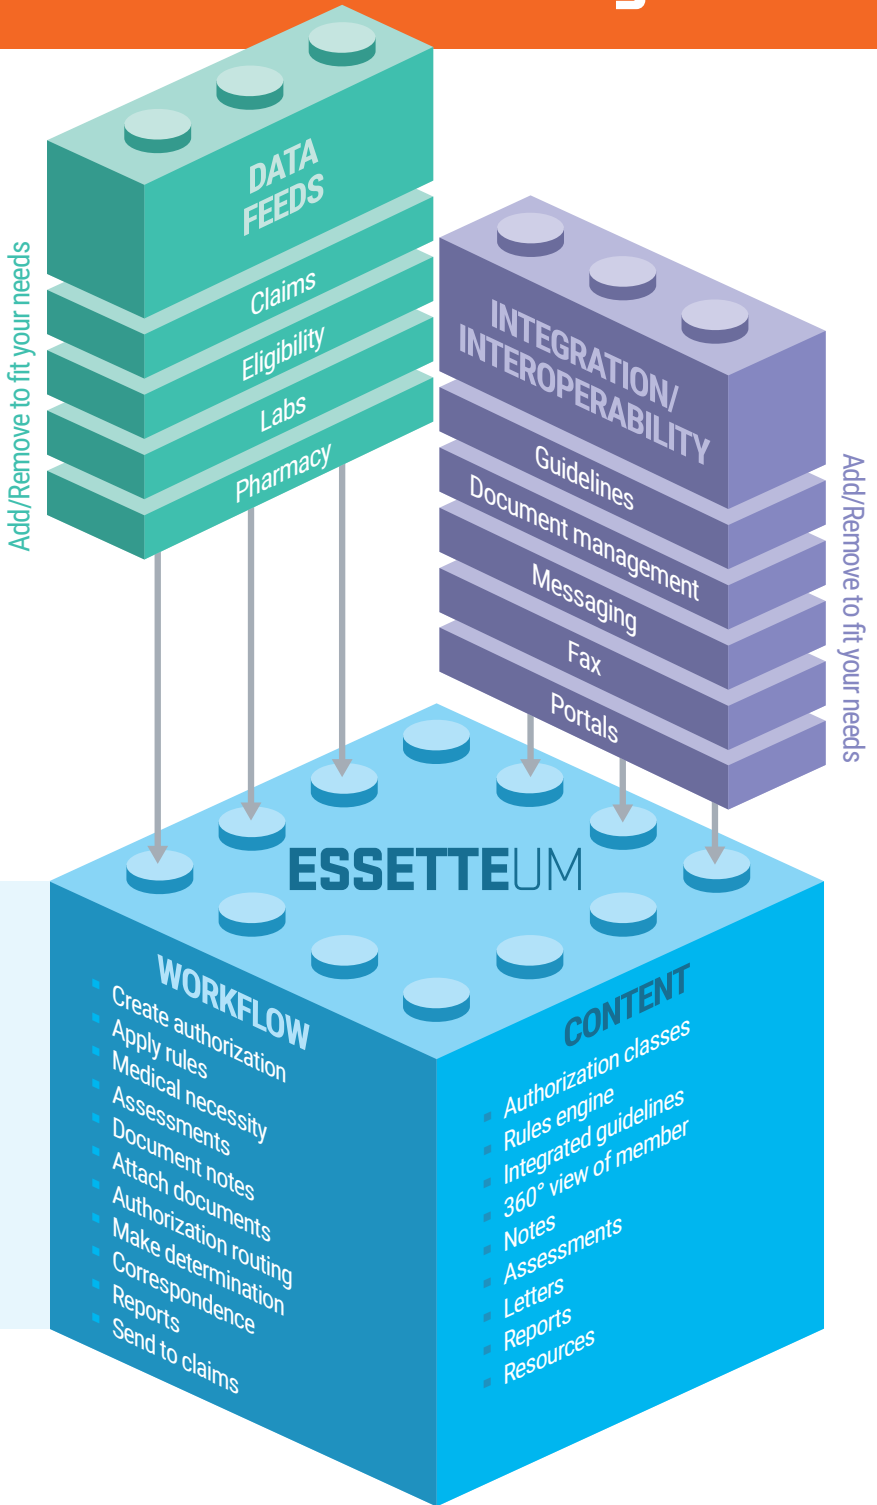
Add/Remove to fit your needs

DATA FEEDS
Claims
Eligibility
Labs
Pharmacy

INTEGRATION/ INTEROPERABILITY
Guidelines
Document management
Messaging
Fax
Portals

Add/Remove to fit your needs

ESSETTEUM

WORKFLOW
Create authorization
Apply rules
Medical necessity
Assessments
Document notes
Attach documents
Authorization routing
Make determination
Correspondence
Reports
Send to claims

CONTENT
Authorization classes
Rules engine
Integrated guidelines
360° view of member
Notes
Assessments
Letters
Reports
Resources